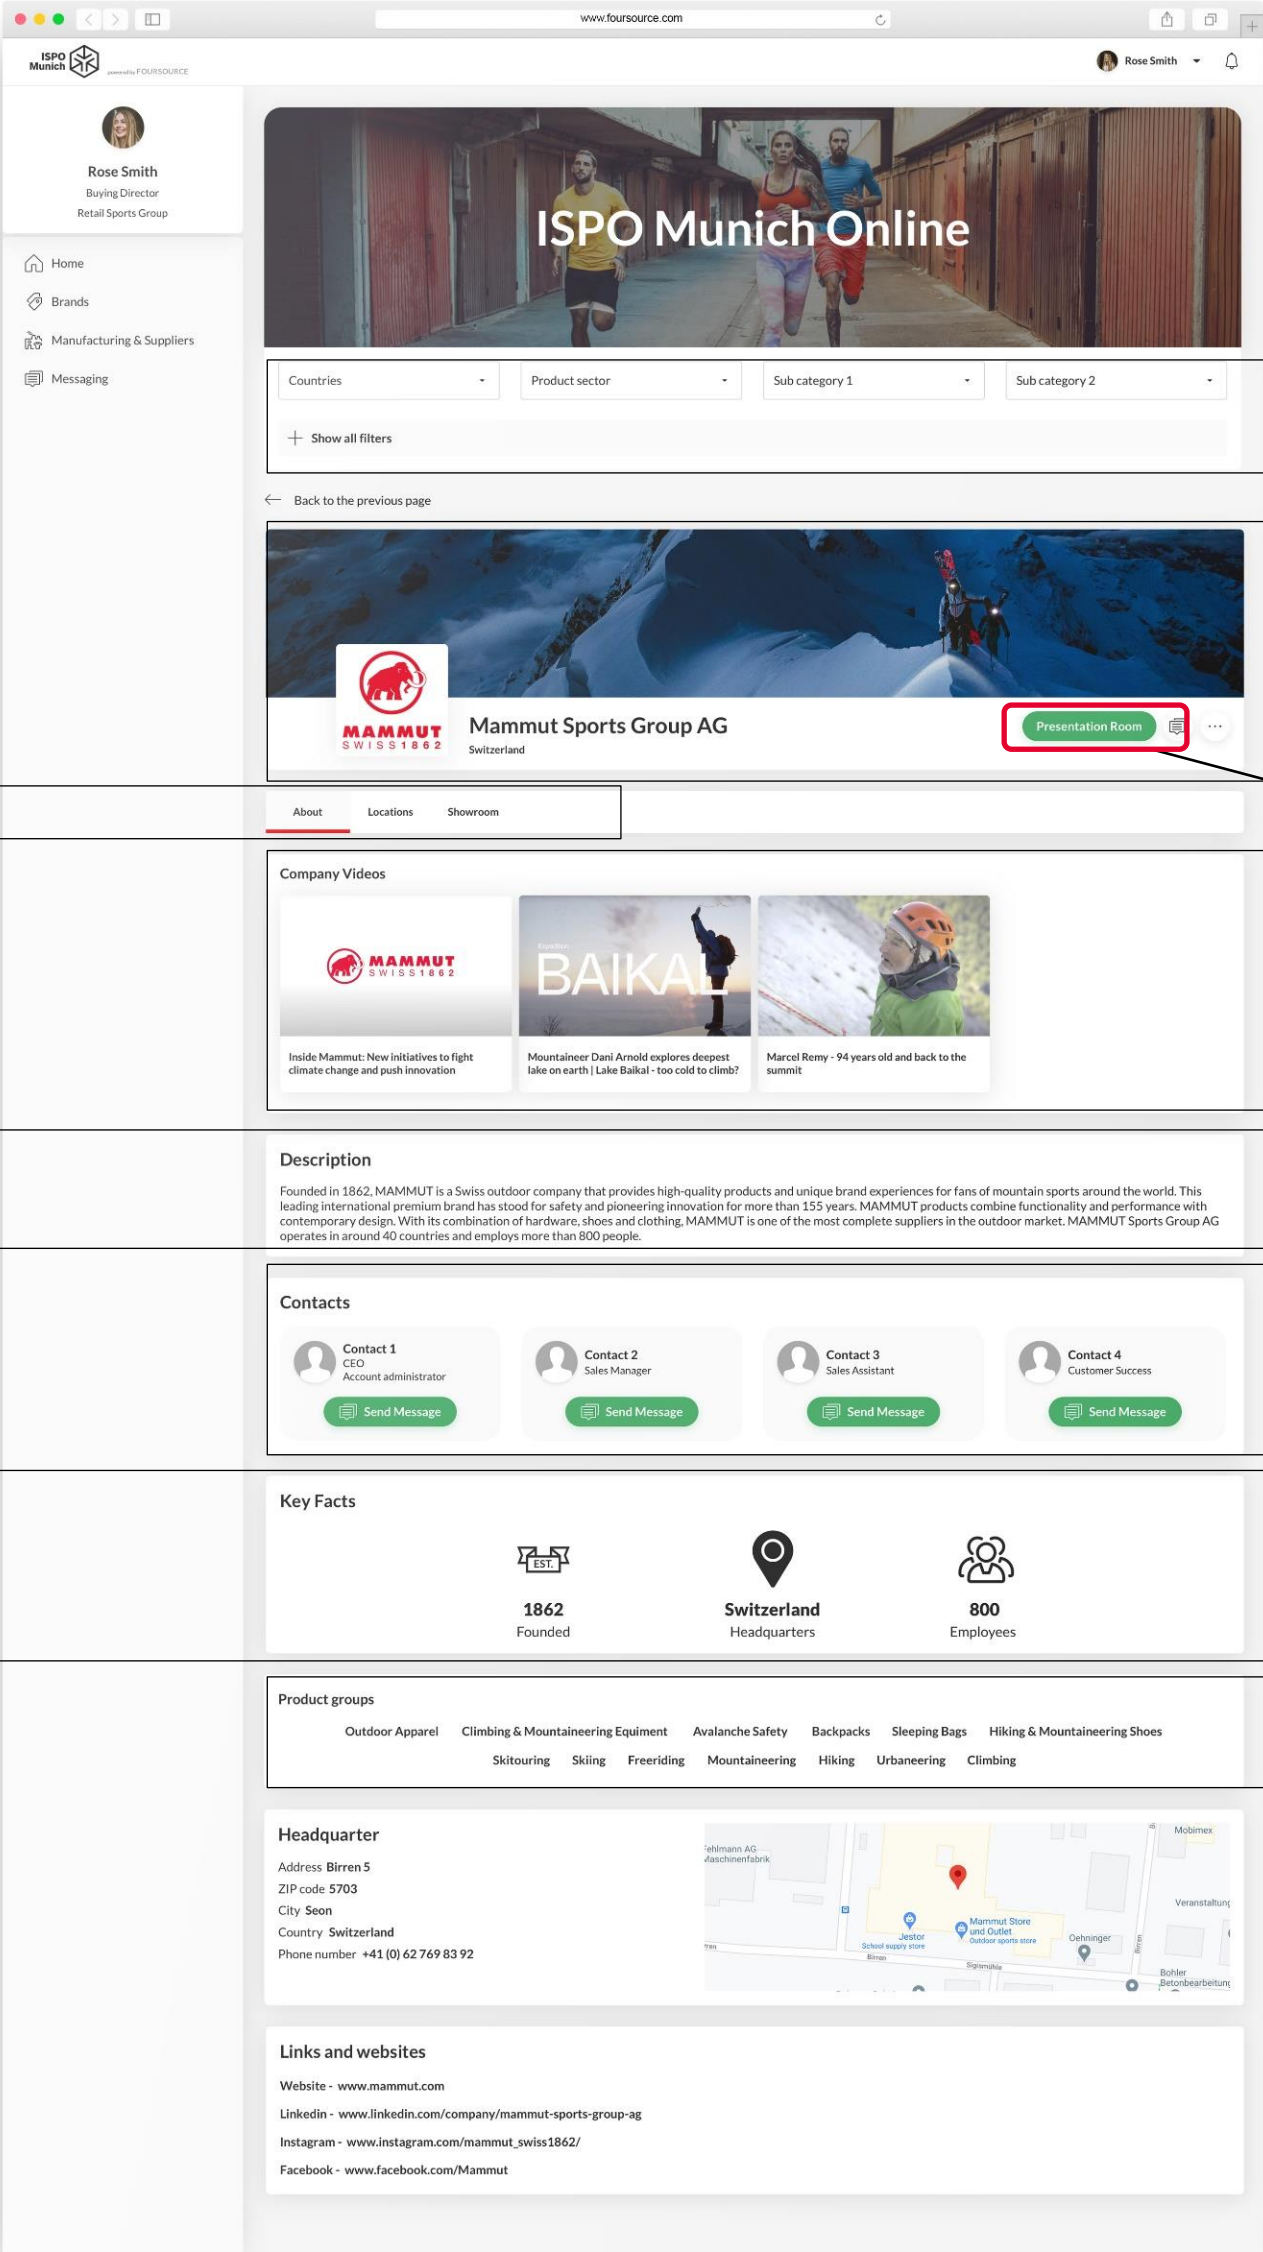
www.foursource.com

ISPO Munich powered by FOURSOURCE

Rose Smith

Rose Smith
Buying Director
Retail Sports Group

Home
Brands
Manufacturing & Suppliers
Messaging

ISPO Munich Online

Countries
Product sector
Sub category 1
Sub category 2

Show all filters

Back to the previous page

MAMMUT SWISS 1862

Mammut Sports Group AG
Switzerland

Presentation Room

About
Locations
Showroom

Company Videos

MAMMUT SWISS 1862
Inside Mammut: New initiatives to fight climate change and push innovation

BAIKAL
Mountaineer Dani Arnold explores deepest lake on earth | Lake Baikal - too cold to climb?

Marcel Remy - 94 years old and back to the summit

Description

Founded in 1862, MAMMUT is a Swiss outdoor company that provides high-quality products and unique brand experiences for fans of mountain sports around the world. This leading international premium brand has stood for safety and pioneering innovation for more than 155 years. MAMMUT products combine functionality and performance with contemporary design. With its combination of hardware, shoes and clothing, MAMMUT is one of the most complete suppliers in the outdoor market. MAMMUT Sports Group AG operates in around 40 countries and employs more than 800 people.

Contacts

Contact 1
CEO
Account administrator
Send Message

Contact 2
Sales Manager
Send Message

Contact 3
Sales Assistant
Send Message

Contact 4
Customer Success
Send Message

Key Facts

EST.
1862
Founded

Switzerland
Headquarters

800
Employees

Product groups

Outdoor Apparel Climbing & Mountaineering Equiment Avalanche Safety Backpacks Sleeping Bags Hiking & Mountaineering Shoes
Skitouring Skiing Freeriding Mountaineering Hiking Urbaneering Climbing

Headquarter

Address Birren 5
ZIP code 5703
City Seon
Country Switzerland
Phone number +41 (0) 62 769 83 92

Fehlmann AG Maschinenfabrik
Mobimex
Veranstaltung
Mammut Store und Outlet
Outdoor sports store
Jestor
School supply store
Oehninger
Birren
Sigismühle
Bohler Betonbearbeitung

Links and websites

Website - www.mammut.com
Linkedin - www.linkedin.com/company/mammut-sports-group-ag
Instagram - www.instagram.com/mammut_swiss1862/
Facebook - www.facebook.com/Mammut